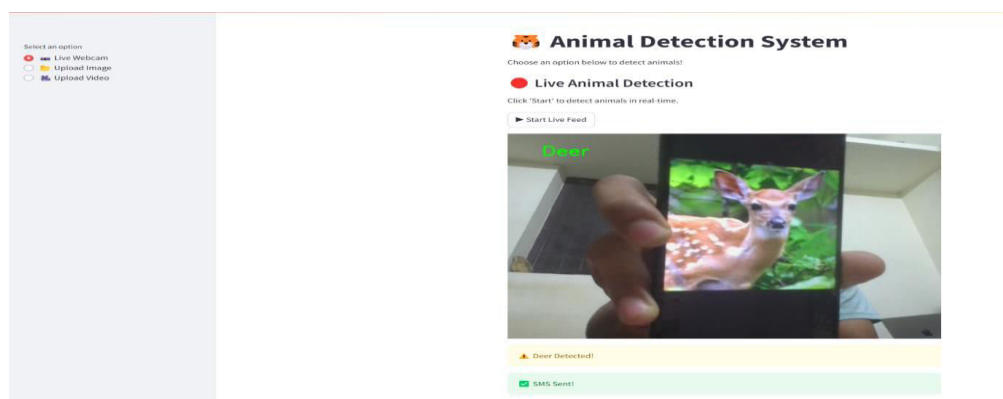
Select an option
Live Webcam
Upload Image
Upload Video

🐯 Animal Detection System

Choose an option below to detect animals!

🔴 Live Animal Detection

Click 'Start' to detect animals in real-time.

▶ Start Live Feed

Deer

⚠ Deer Detected!

✅ SMS Sent!